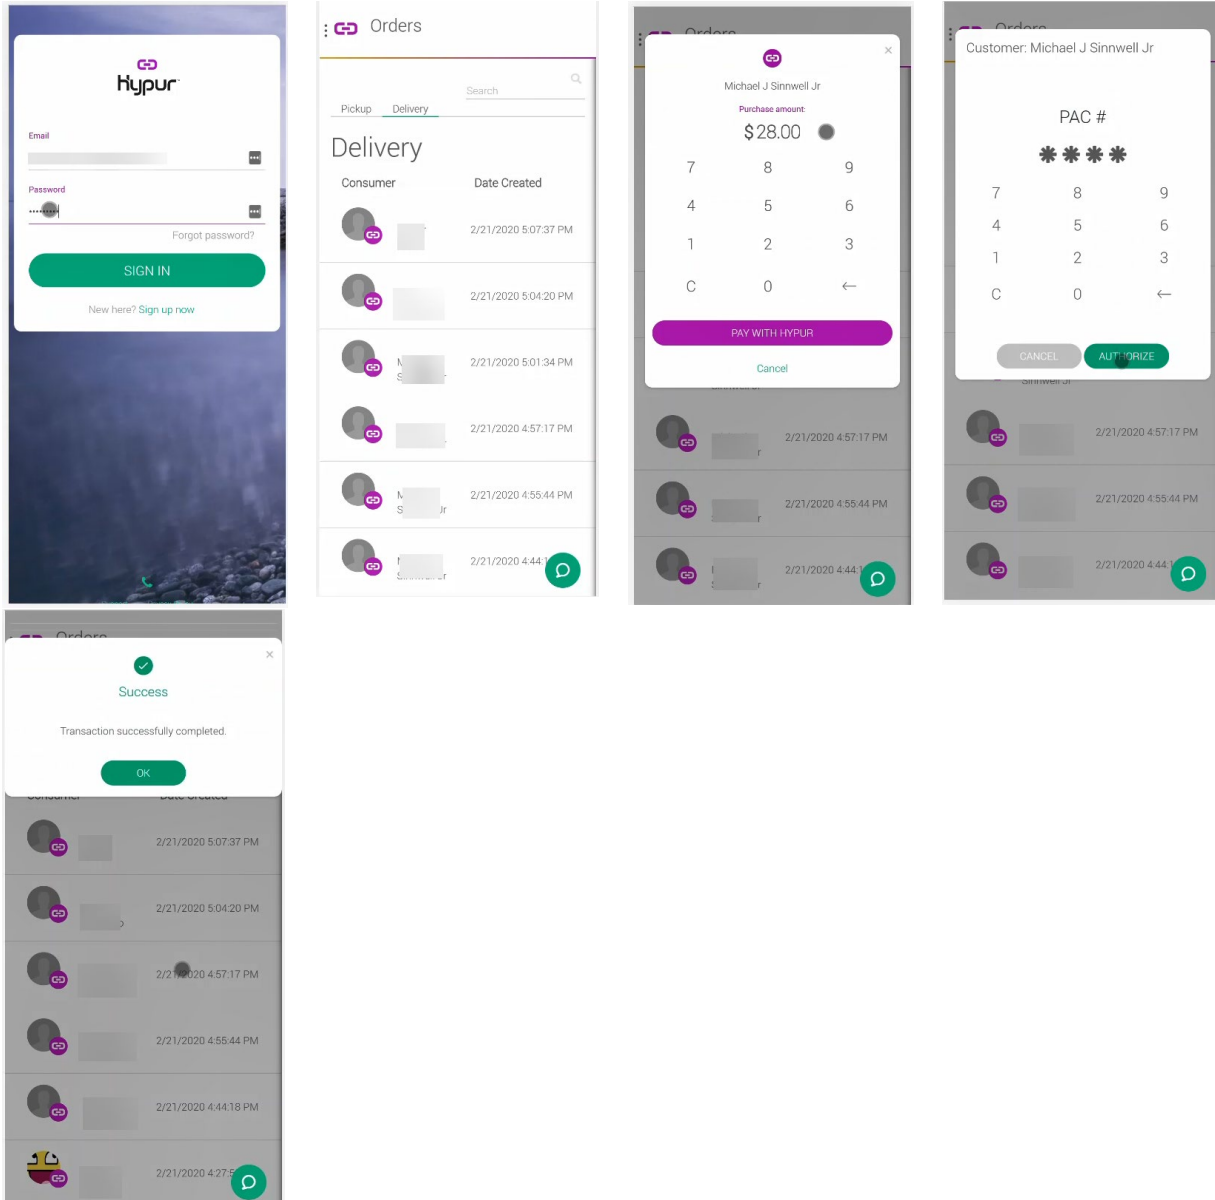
hypur

Email

Password

Forgot password?

SIGN IN

New here? Sign up now

Orders

Search

Pickup Delivery

Delivery

Consumer Date Created

2/21/2020 5:07:37 PM

2/21/2020 5:04:20 PM

2/21/2020 5:01:34 PM

2/21/2020 4:57:17 PM

2/21/2020 4:55:44 PM

2/21/2020 4:44:1

Michael J Sinnwell Jr

Purchase amount:

$28.00

| 7 | 8 | 9 |
|---|---|---|
| 4 | 5 | 6 |
| 1 | 2 | 3 |
| C | 0 | ← |

PAY WITH HYPUR

Cancel

2/21/2020 4:57:17 PM

2/21/2020 4:55:44 PM

2/21/2020 4:44:1

Customer: Michael J Sinnwell Jr

PAC #

✱✱✱✱

| 7 | 8 | 9 |
|---|---|---|
| 4 | 5 | 6 |
| 1 | 2 | 3 |
| C | 0 | ← |

CANCEL AUTHORIZE

2/21/2020 4:57:17 PM

2/21/2020 4:55:44 PM

2/21/2020 4:44:1

Success

Transaction successfully completed.

OK

2/21/2020 5:07:37 PM

2/21/2020 5:04:20 PM

2/21/2020 4:57:17 PM

2/21/2020 4:55:44 PM

2/21/2020 4:44:18 PM

2/21/2020 4:27:5